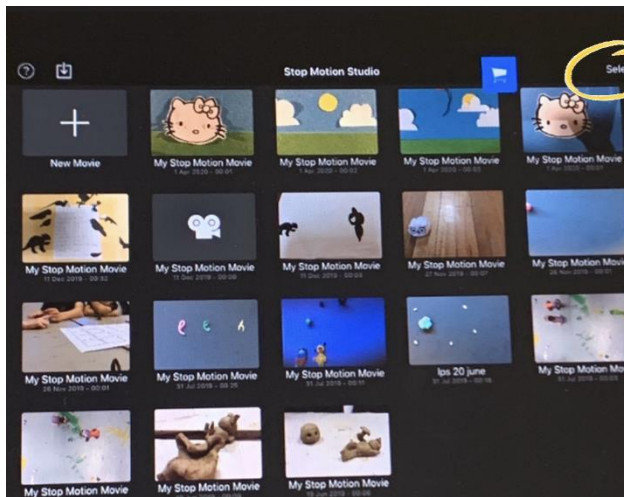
Stop Motion Studio

Sele

New Movie

My Stop Motion Movie
1 Apr 2020 - 00:01

My Stop Motion Movie
1 Apr 2020 - 00:02

My Stop Motion Movie
1 Apr 2020 - 00:03

My Stop Motion Movie
1 Apr 2020 - 00:01

My Stop Motion Movie
11 Dec 2019 - 00:02

My Stop Motion Movie
11 Dec 2019 - 00:00

My Stop Motion Movie
11 Dec 2019 - 00:03

My Stop Motion Movie
27 Nov 2019 - 00:07

My Stop Motion Movie
26 Nov 2019 - 00:01

My Stop Motion Movie
26 Nov 2019 - 00:01

My Stop Motion Movie
31 Jul 2019 - 00:35

My Stop Motion Movie
31 Jul 2019 - 00:11

lps 20 june
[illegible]

My Stop Motion Mo
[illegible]

My Stop Motion Movie

My Stop Motion Movie

My Stop Motion Movie
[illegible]